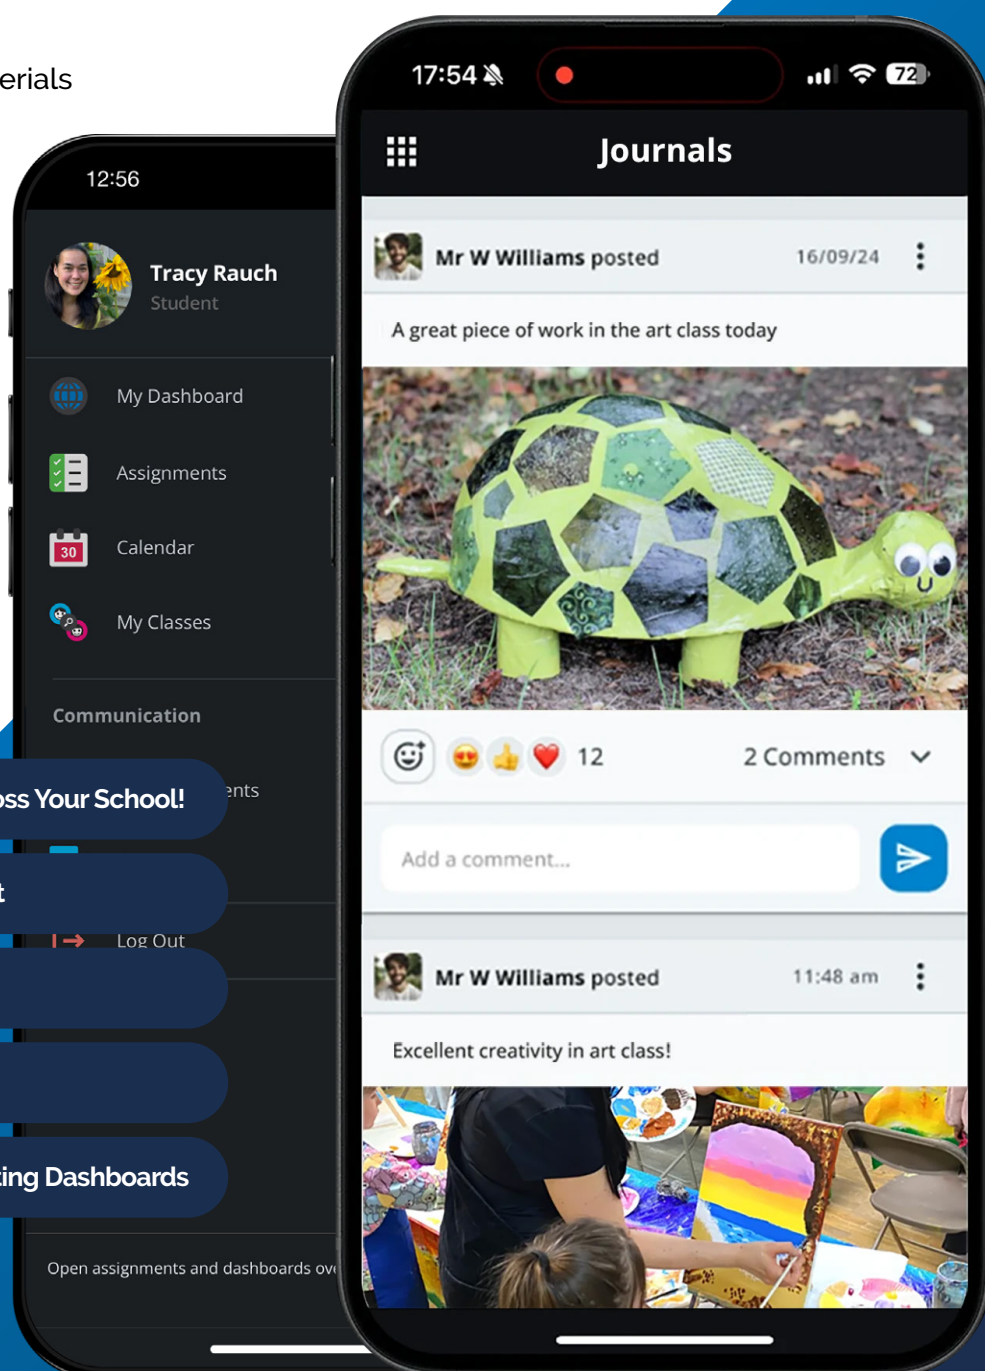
erials

12:56

Tracy Rauch
Student

My Dashboard

Assignments

30 Calendar

My Classes

Communication

oss Your School!

ents

t

Log Out

ting Dashboards

Open assignments and dashboards ov

17:54 72

Journals

Mr W Williams posted 16/09/24

A great piece of work in the art class today

12 2 Comments

Add a comment...

Mr W Williams posted 11:48 am

Excellent creativity in art class!